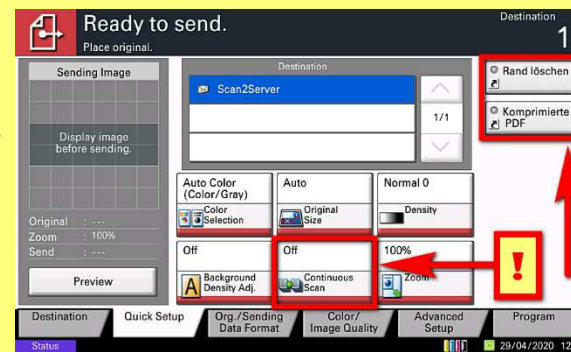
Ready to send.
Place original.

Destination
1

Sending Image

Display image before sending.

Original : ---
Zoom : 100%
Send : ---

Preview

Destination

Scan2Server

1/1

Rand löschen

Komprimierte PDF

Auto Color (Color/Gray)
Color Selection

Auto
Original Size

Normal 0
Density

Off
Background Density Adj.

Off
Continuous Scan

100%
Zoom

!

Destination | Quick Setup | Org./Sending Data Format | Color/ Image Quality | Advanced Setup | Program

Status

29/04/2020 12